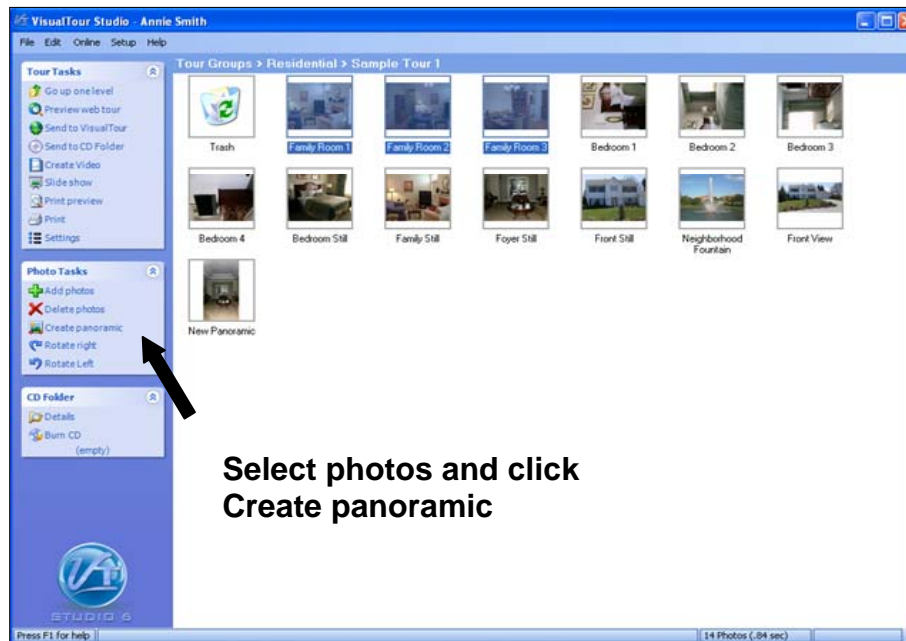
VisualTour Studio - Annie Smith

File Edit Online Setup Help

Tour Tasks
Go up one level
Preview web tour
Send to VisualTour
Send to CD Folder
Create Video
Slide show
Print preview
Print
Settings

Photo Tasks
Add photos
Delete photos
Create panoramic
Rotate right
Rotate Left

CD Folder
Details
Burn CD
(empty)

STUDIO 6

Tour Groups > Residential > Sample Tour 1

Trash
Family Room 1
Family Room 2
Family Room 3
Bedroom 1
Bedroom 2
Bedroom 3
Bedroom 4
Bedroom Still
Family Still
Foyer Still
Front Still
Neighborhood Fountain
Front View
New Panoramic

Select photos and click Create panoramic

Press F1 for help
14 Photos (.84 sec)